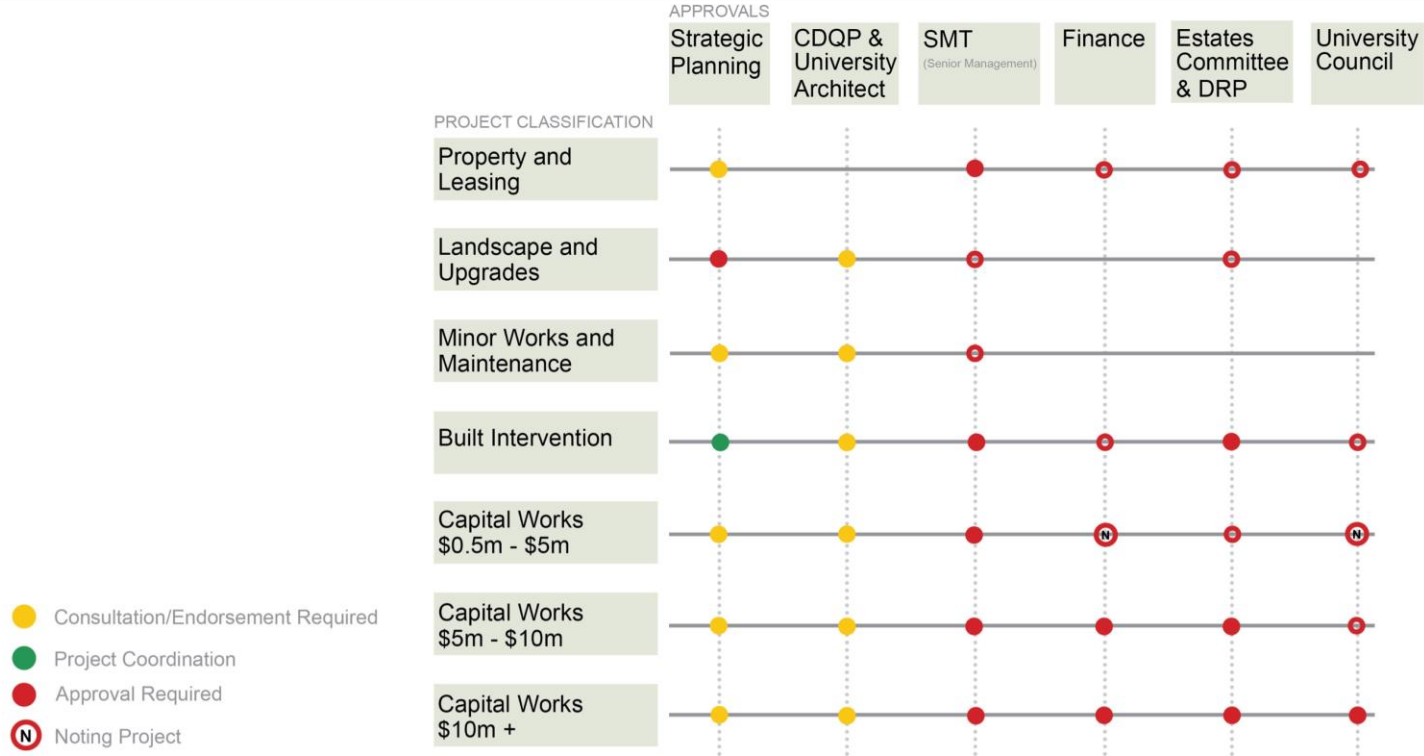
APPROVALS

| PROJECT CLASSIFICATION | Strategic Planning | CDQP & University Architect | SMT (Senior Management) | Finance | Estates Committee & DRP | University Council |
|---|---|---|---|---|---|---|
| Property and Leasing | | | | | | |
| Landscape and Upgrades | | | | | | |
| Minor Works and Maintenance | | | | | | |
| Built Intervention | | | | | | |
| Capital Works \$0.5m - \$5m | | | | N | | N |
| Capital Works \$5m - \$10m | | | | | | |
| Capital Works \$10m + | | | | | | |

Consultation/Endorsement Required
Project Coordination
Approval Required
N Noting Project